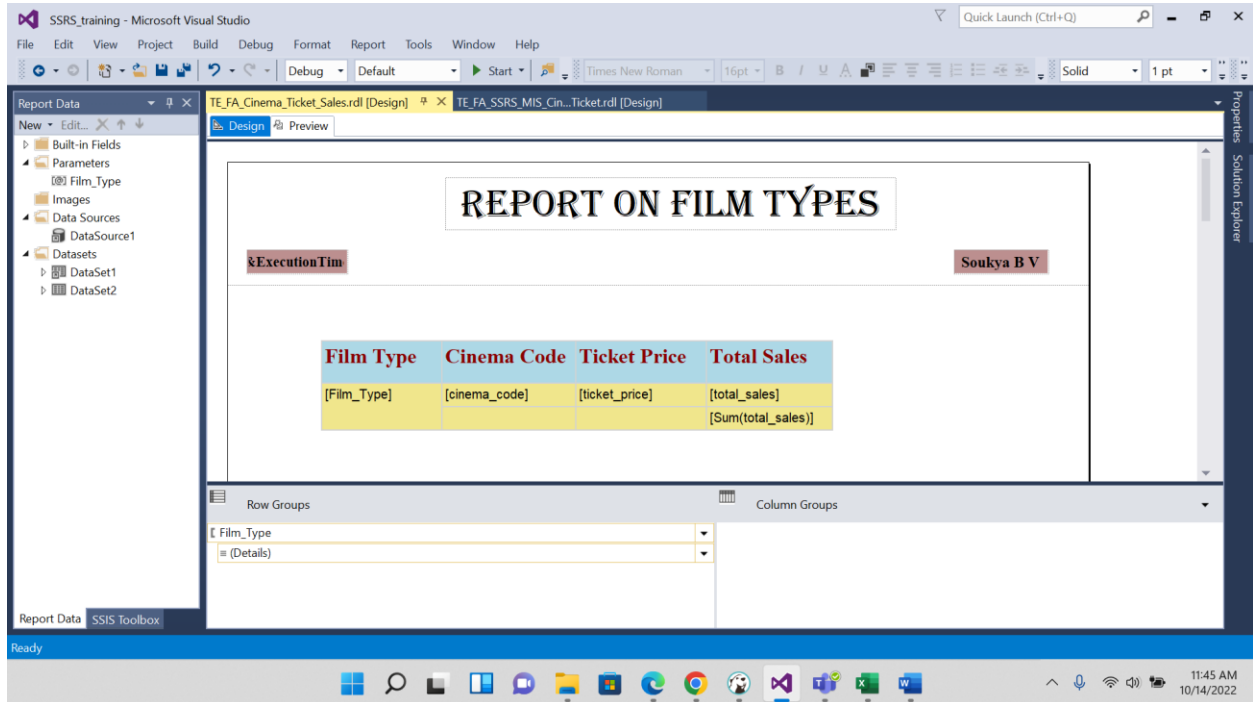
SSRS_training - Microsoft Visual Studio

Quick Launch (Ctrl+Q)

File Edit View Project Build Debug Format Report Tools Window Help

Debug Default Start Times New Roman 16pt B I U A Solid 1 pt

Report Data

New Edit...

Built-in Fields
Parameters
Film_Type
Images
Data Sources
DataSource1
Datasets
DataSet1
DataSet2

TE_FA_Cinema_Ticket_Sales.rdl [Design] TE_FA_SSRS_MIS_Cin...Ticket.rdl [Design]

Design Preview

REPORT ON FILM TYPES

&ExecutionTim

Soukya B V

| Film Type | Cinema Code | Ticket Price | Total Sales |
|---|---|---|---|
| [Film_Type] | [cinema_code] | [ticket_price] | [total_sales] |
| | | | [Sum(total_sales)] |

Row Groups

Column Groups

Film_Type
≡ (Details)

Report Data SSIS Toolbox

Properties Solution Explorer

Ready

11:45 AM
10/14/2022